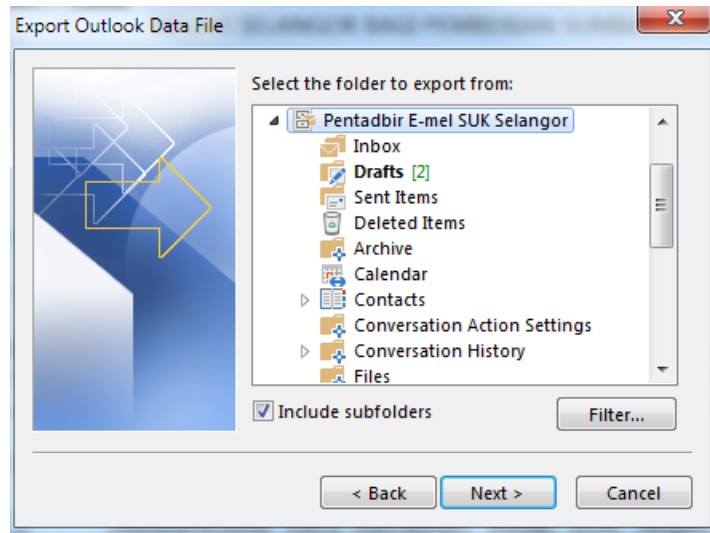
Export Outlook Data File

Select the folder to export from:

Pentadbir E-mel SUK Selangor
Inbox
Drafts [2]
Sent Items
Deleted Items
Archive
Calendar
Contacts
Conversation Action Settings
Conversation History
Files

Include subfolders

Filter...

< Back
Next >
Cancel